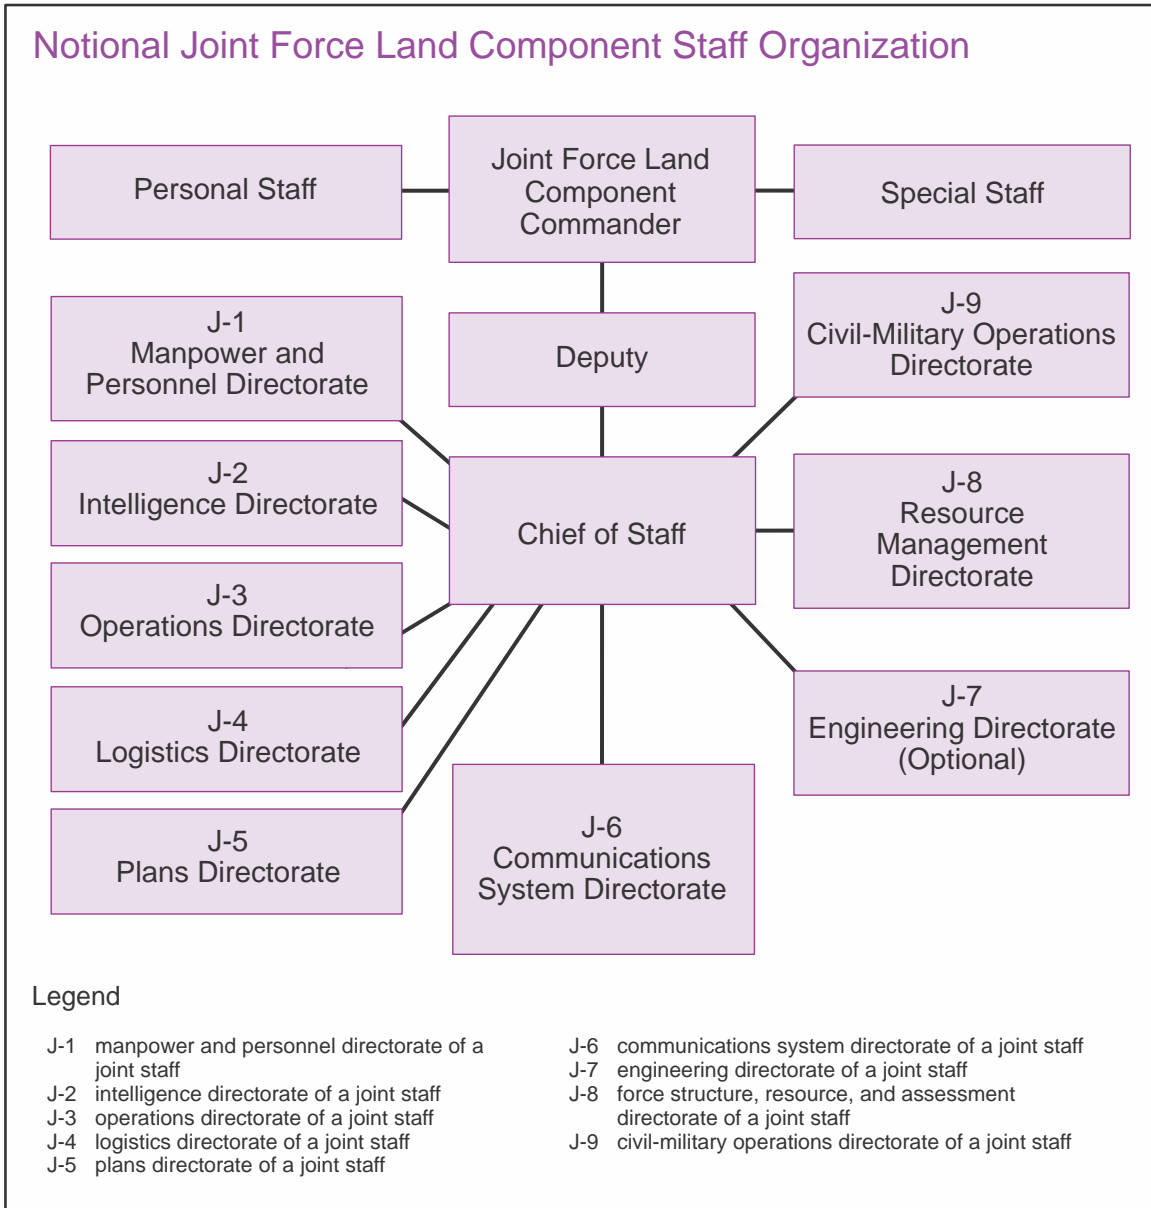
Notional Joint Force Land Component Staff Organization

Personal Staff

Joint Force Land Component Commander

Special Staff

J-1
Manpower and Personnel Directorate

Deputy

J-9
Civil-Military Operations Directorate

J-2
Intelligence Directorate

Chief of Staff

J-8
Resource Management Directorate

J-3
Operations Directorate

J-4
Logistics Directorate

J-7
Engineering Directorate (Optional)

J-5
Plans Directorate

J-6
Communications System Directorate

Legend

J-1 manpower and personnel directorate of a joint staff
J-2 intelligence directorate of a joint staff
J-3 operations directorate of a joint staff
J-4 logistics directorate of a joint staff
J-5 plans directorate of a joint staff

J-6 communications system directorate of a joint staff
J-7 engineering directorate of a joint staff
J-8 force structure, resource, and assessment directorate of a joint staff
J-9 civil-military operations directorate of a joint staff